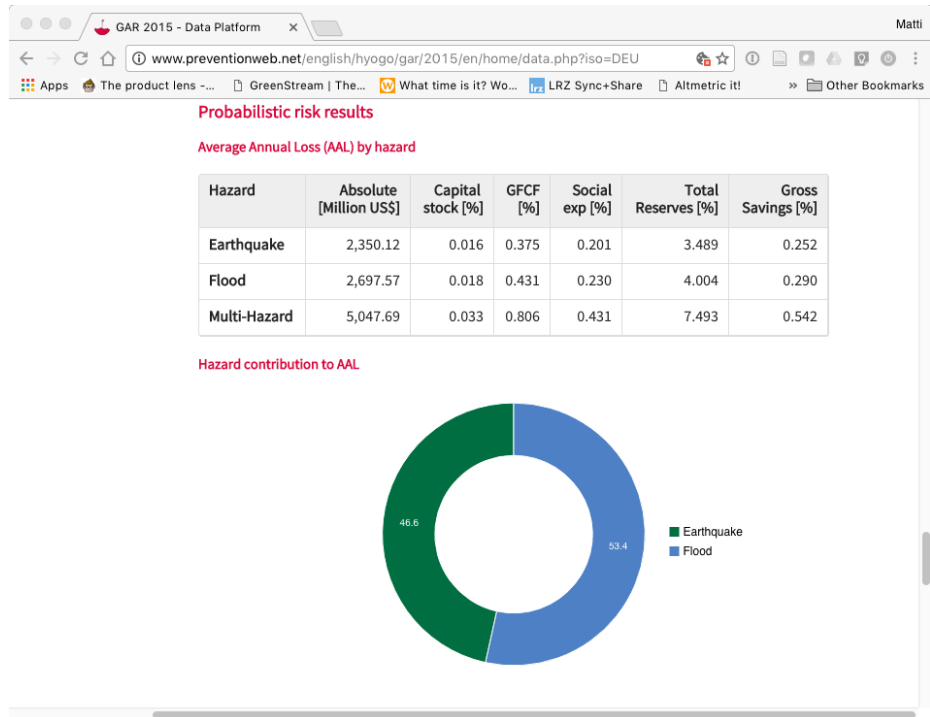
GAR 2015 - Data Platform ×

Matti

www.preventionweb.net/english/hyogo/gar/2015/en/home/data.php?iso=DEU

Apps The product lens -... GreenStream | The... What time is it? Wo... LRZ Sync+Share Altmetric it! » Other Bookmarks

Probabilistic risk results

Average Annual Loss (AAL) by hazard

| Hazard | Absolute [Million US$] | Capital stock [%] | GFCF [%] | Social exp [%] | Total Reserves [%] | Gross Savings [%] |
|---|---|---|---|---|---|---|
| Earthquake | 2,350.12 | 0.016 | 0.375 | 0.201 | 3.489 | 0.252 |
| Flood | 2,697.57 | 0.018 | 0.431 | 0.230 | 4.004 | 0.290 |
| Multi-Hazard | 5,047.69 | 0.033 | 0.806 | 0.431 | 7.493 | 0.542 |

Hazard contribution to AAL

46.6

53.4

Earthquake
Flood